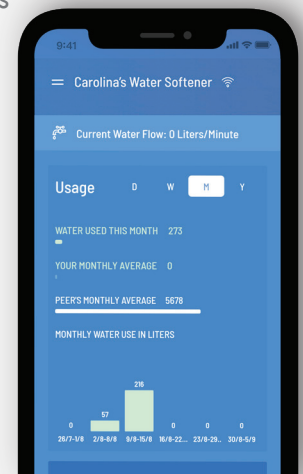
9:41

Carolina's Water Softener

Current Water Flow: 0 Liters/Minute

Usage

D

W

M

Y

WATER USED THIS MONTH 273

YOUR MONTHLY AVERAGE 0

PEER'S MONTHLY AVERAGE 5678

MONTHLY WATER USE IN LITERS

| 0 | 57 | 216 | 0 | 0 | 0 |
|---|---|---|---|---|---|
| 26/7-1/8 | 2/8-8/8 | 9/8-15/8 | 16/8-22... | 23/8-29... | 30/8-5/9 |